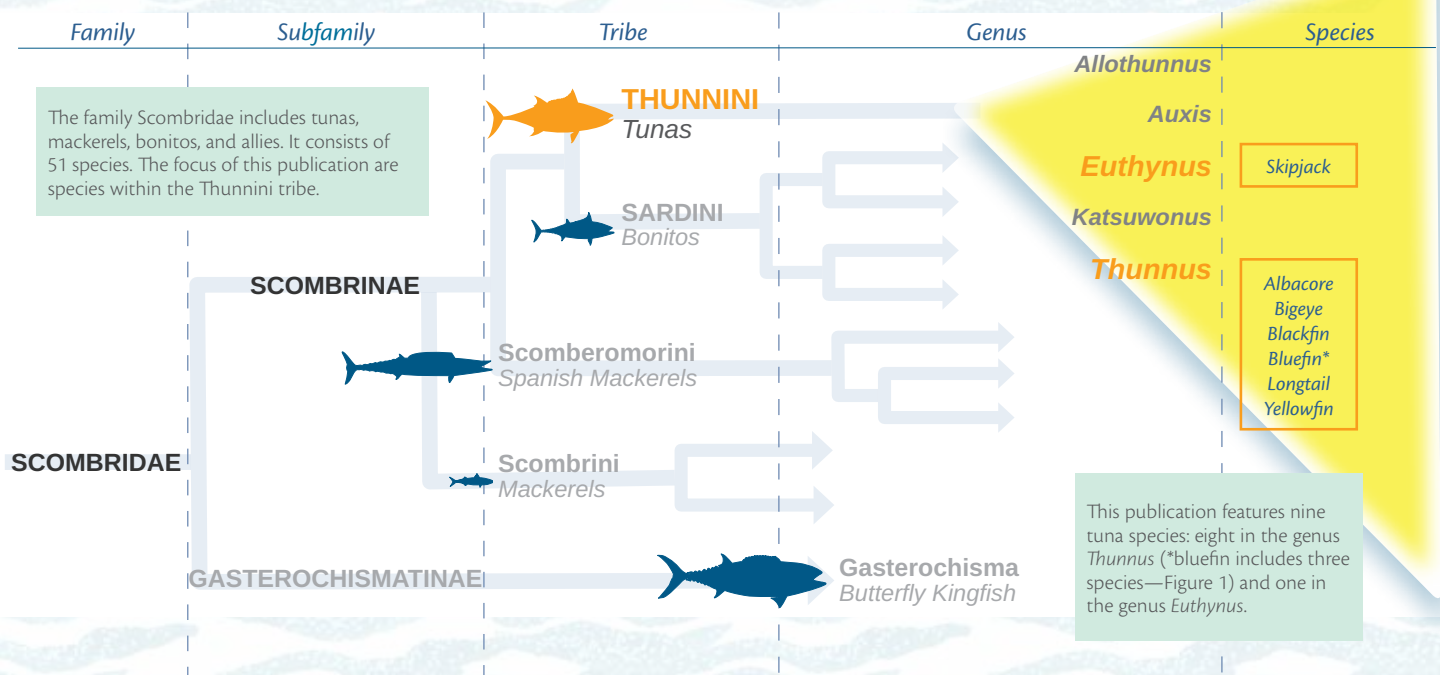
Family | Subfamily | Tribe | Genus | Species

The family Scombridae includes tunas, mackerels, bonitos, and allies. It consists of 51 species. The focus of this publication are species within the Thunnini tribe.

THUNNINI
Tunas

Allothunnus
Auxis
Euthynus
Skipjack
Katsuwonus
Thunnus
Albacore
Bigeye
Blackfin
Bluefin*
Longtail
Yellowfin

SARDINI
Bonitos

SCOMBRINAE

Scomberomorini
Spanish Mackerels

SCOMBRIDAE

Scombrini
Mackerels

This publication features nine tuna species: eight in the genus Thunnus (*bluefin includes three species—Figure 1) and one in the genus Euthynus.

GASTEROCHISMATINAE

Gasterochisma
Butterfly Kingfish